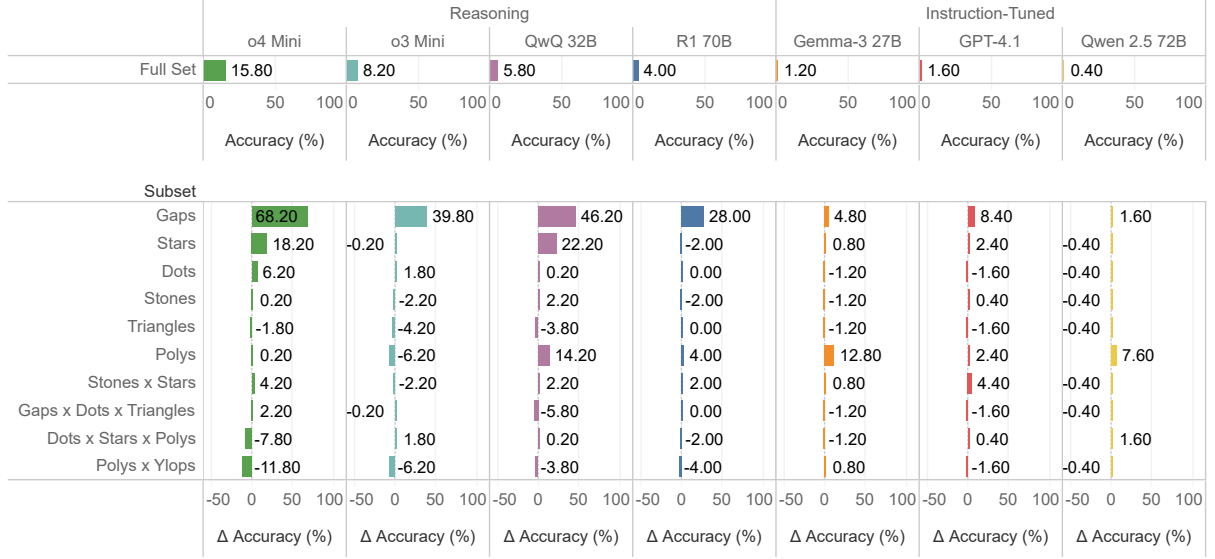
| | Reasoning | | | | Instruction-Tuned | | |
|---|---|---|---|---|---|---|---|
| | o4 Mini | o3 Mini | QwQ 32B | R1 70B | Gemma-3 27B | GPT-4.1 | Qwen 2.5 72B |
| Full Set | 15.80 | 8.20 | 5.80 | 4.00 | 1.20 | 1.60 | 0.40 |

0 50 100 0 50 100 0 50 100 0 50 100 0 50 100 0 50 100 0 50 100

Accuracy (%) Accuracy (%) Accuracy (%) Accuracy (%) Accuracy (%) Accuracy (%) Accuracy (%)

| Subset | o4 Mini | o3 Mini | QwQ 32B | R1 70B | Gemma-3 27B | GPT-4.1 | Qwen 2.5 72B |
|---|---|---|---|---|---|---|---|
| Gaps | 68.20 | 39.80 | 46.20 | 28.00 | 4.80 | 8.40 | 1.60 |
| Stars | 18.20 | -0.20 | 22.20 | -2.00 | 0.80 | 2.40 | -0.40 |
| Dots | 6.20 | 1.80 | 0.20 | 0.00 | -1.20 | -1.60 | -0.40 |
| Stones | 0.20 | -2.20 | 2.20 | -2.00 | -1.20 | 0.40 | -0.40 |
| Triangles | -1.80 | -4.20 | -3.80 | 0.00 | -1.20 | -1.60 | -0.40 |
| Polys | 0.20 | -6.20 | 14.20 | 4.00 | 12.80 | 2.40 | 7.60 |
| Stones x Stars | 4.20 | -2.20 | 2.20 | 2.00 | 0.80 | 4.40 | -0.40 |
| Gaps x Dots x Triangles | 2.20 | -0.20 | -5.80 | 0.00 | -1.20 | -1.60 | -0.40 |
| Dots x Stars x Polys | -7.80 | 1.80 | 0.20 | -2.00 | -1.20 | 0.40 | 1.60 |
| Polys x Ylops | -11.80 | -6.20 | -3.80 | -4.00 | 0.80 | -1.60 | -0.40 |

-50 0 50 100 -50 0 50 100 -50 0 50 100 -50 0 50 100 -50 0 50 100 -50 0 50 100 -50 0 50 100

Δ Accuracy (%) Δ Accuracy (%) Δ Accuracy (%) Δ Accuracy (%) Δ Accuracy (%) Δ Accuracy (%) Δ Accuracy (%)